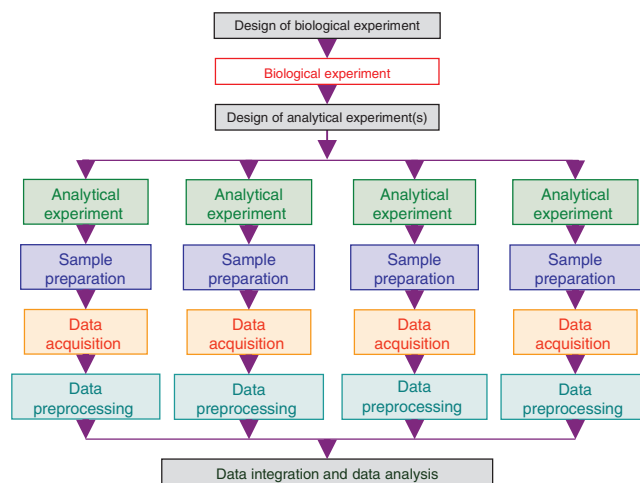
Design of biological experiment

Biological experiment

Design of analytical experiment(s)

Analytical experiment

Sample preparation

Data acquisition

Data preprocessing

Analytical experiment

Sample preparation

Data acquisition

Data preprocessing

Analytical experiment

Sample preparation

Data acquisition

Data preprocessing

Analytical experiment

Sample preparation

Data acquisition

Data preprocessing

Data integration and data analysis